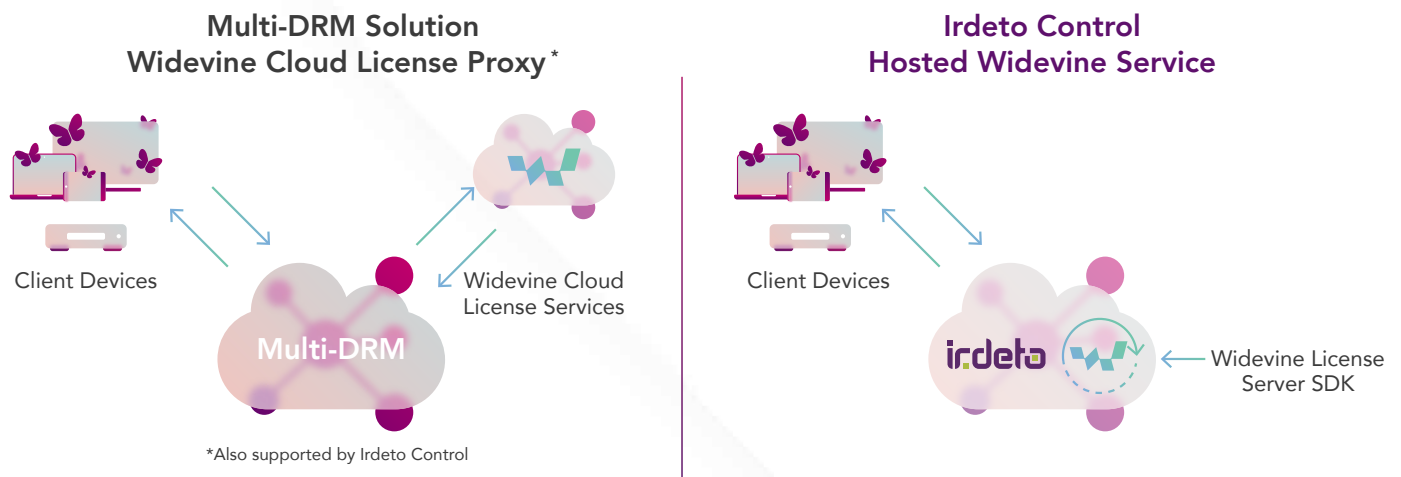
Multi-DRM Solution
Widevine Cloud License Proxy *

Client Devices

Widevine Cloud License Services

Multi-DRM

*Also supported by Irdeto Control

Irdeto Control
Hosted Widevine Service

Client Devices

irdeto

Widevine License Server SDK